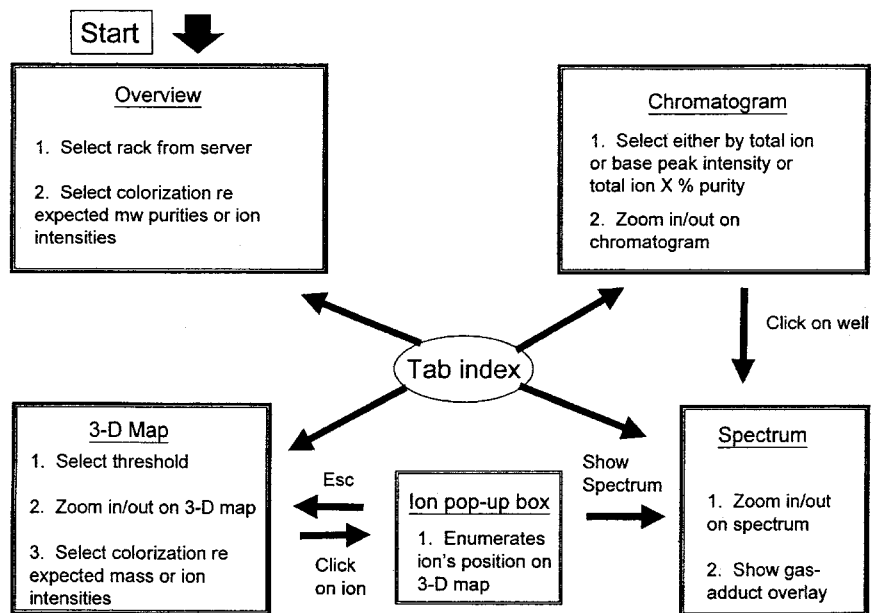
Start

Overview

1. Select rack from server

2. Select colorization re expected mw purities or ion intensities

Chromatogram

1. Select either by total ion or base peak intensity or total ion X % purity

2. Zoom in/out on chromatogram

Click on well

Tab index

3-D Map

1. Select threshold

2. Zoom in/out on 3-D map

3. Select colorization re expected mass or ion intensities

Esc

Click on ion

Ion pop-up box

1. Enumerates ion's position on 3-D map

Show Spectrum

Spectrum

1. Zoom in/out on spectrum

2. Show gas-adduct overlay